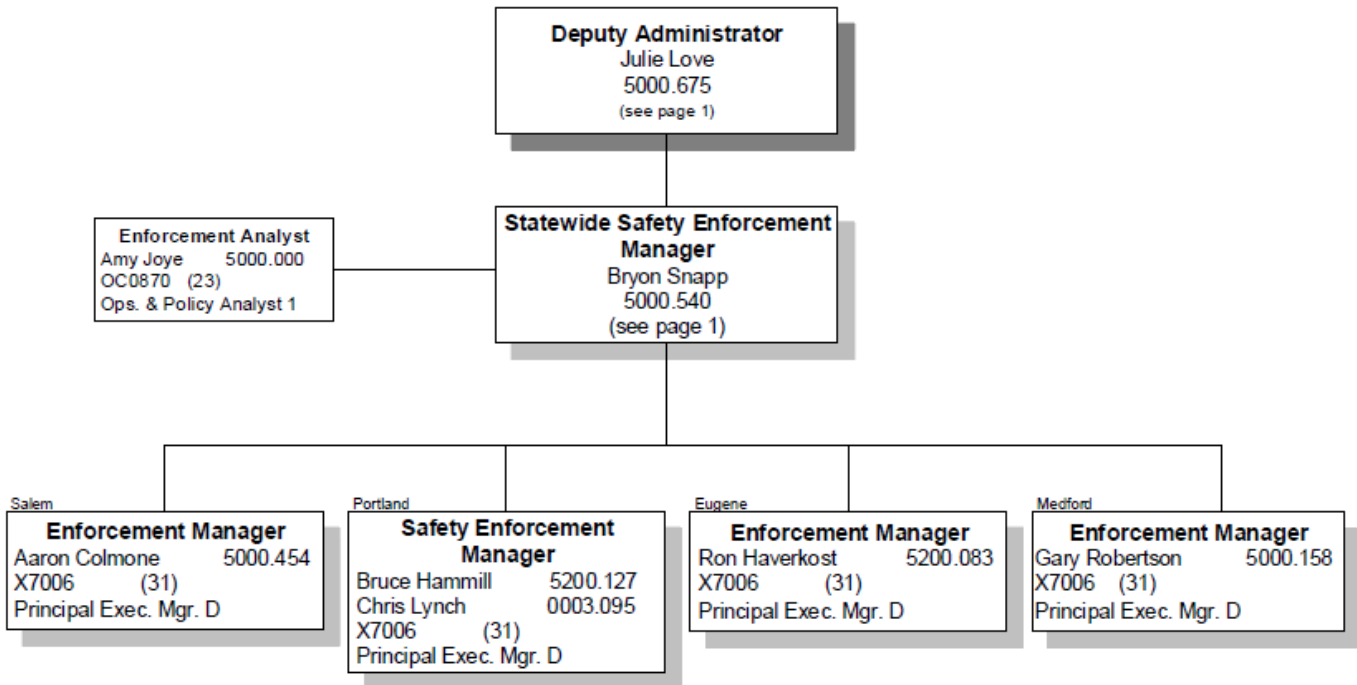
Deputy Administrator
Julie Love
5000.675
(see page 1)

Enforcement Analyst
Amy Joye 5000.000
OC0870 (23)
Ops. & Policy Analyst 1

Statewide Safety Enforcement Manager
Bryon Snapp
5000.540
(see page 1)

Salem
Enforcement Manager
Aaron Colmone 5000.454
X7006 (31)
Principal Exec. Mgr. D

Portland
Safety Enforcement Manager
Bruce Hammill 5200.127
Chris Lynch 0003.095
X7006 (31)
Principal Exec. Mgr. D

Eugene
Enforcement Manager
Ron Haverkost 5200.083
X7006 (31)
Principal Exec. Mgr. D

Medford
Enforcement Manager
Gary Robertson 5000.158
X7006 (31)
Principal Exec. Mgr. D